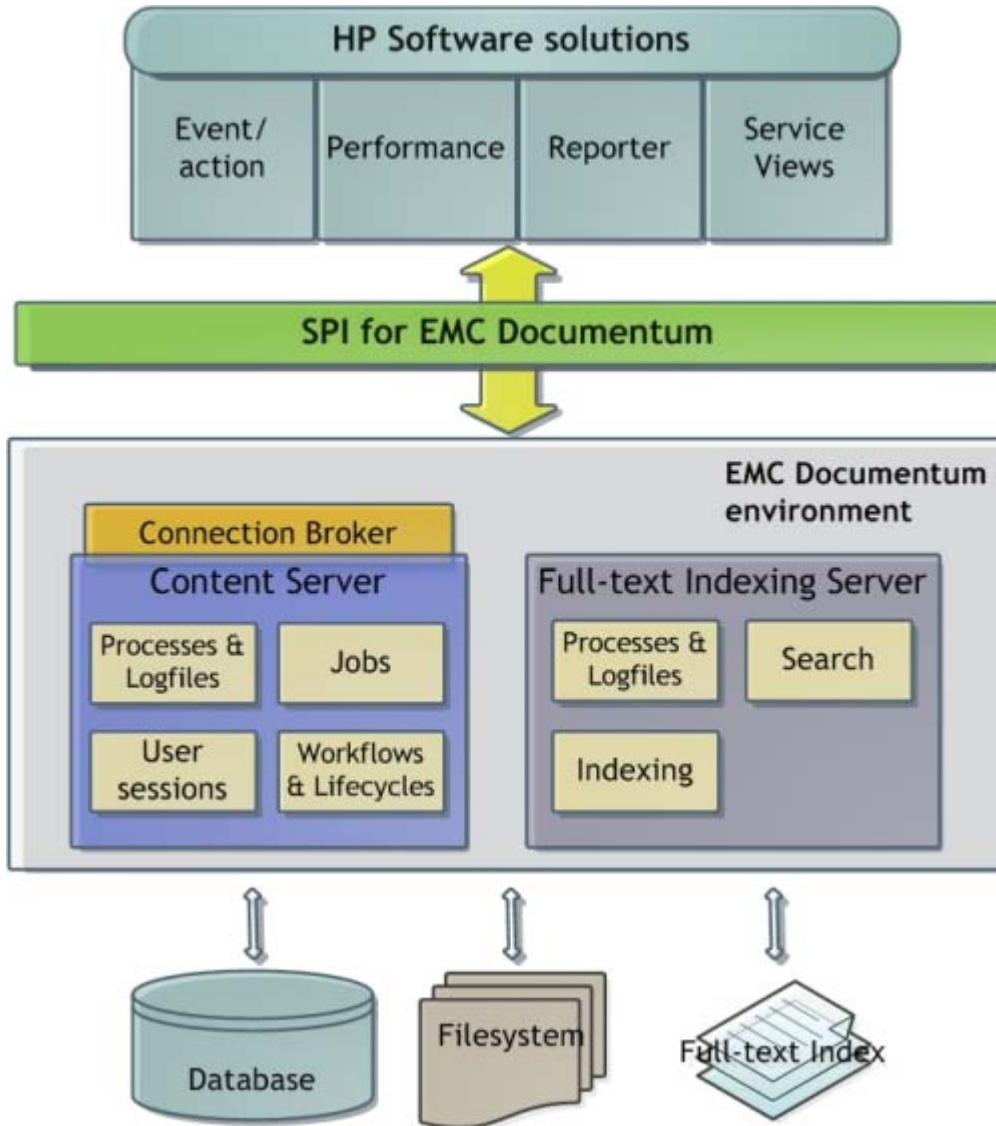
HP Software solutions

Event/ action

Performance

Reporter

Service Views

SPI for EMC Documentum

EMC Documentum environment

Connection Broker

Content Server

Processes & Logfiles

Jobs

User sessions

Workflows & Lifecycles

Full-text Indexing Server

Processes & Logfiles

Search

Indexing

Database

Filesystem

Full-text Index